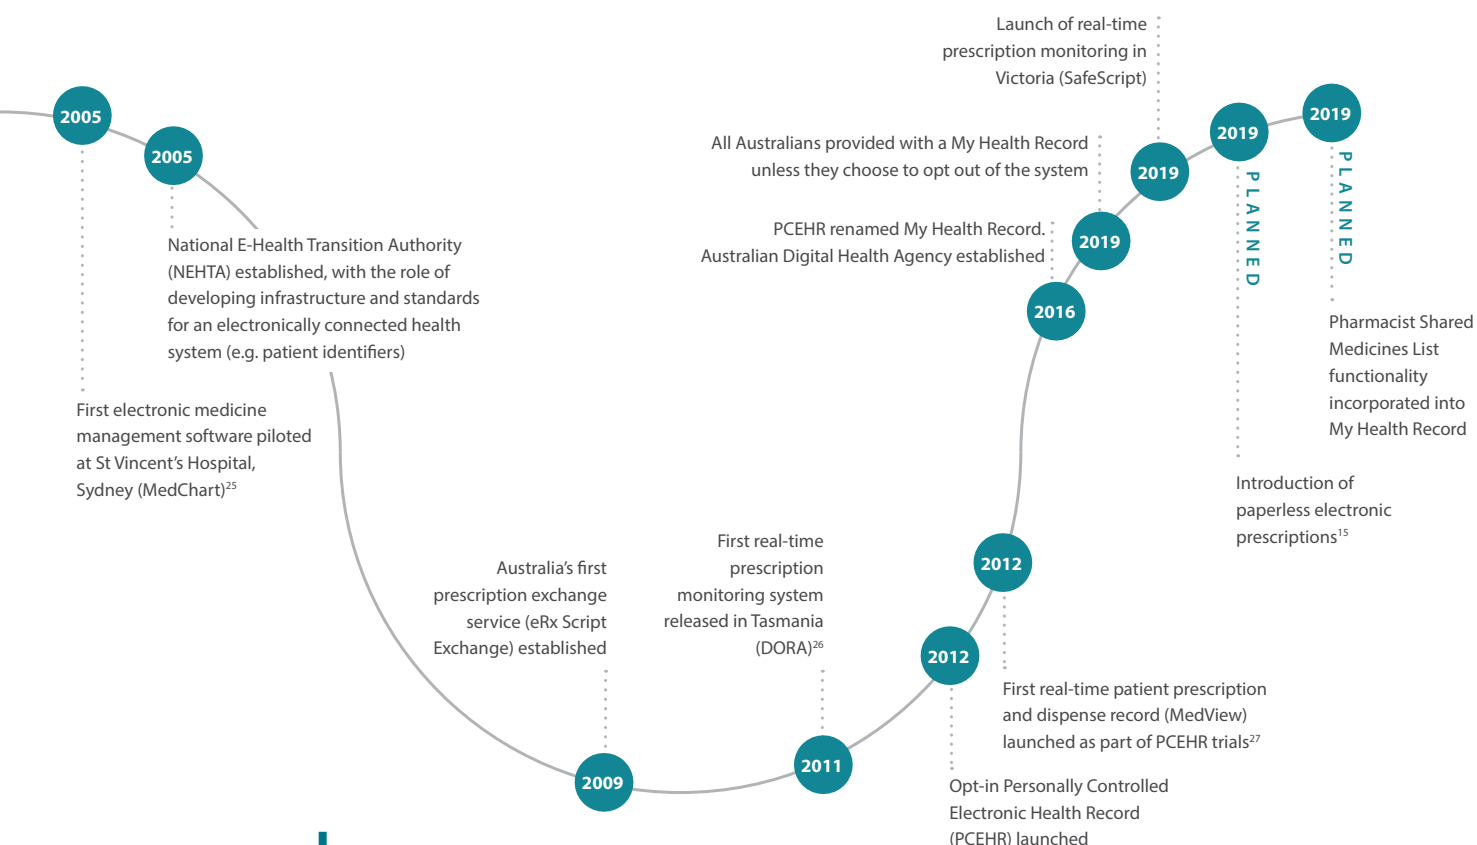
2005

First electronic medicine management software piloted at St Vincent's Hospital, Sydney (MedChart)$^{25}$

2005

National E-Health Transition Authority (NEHTA) established, with the role of developing infrastructure and standards for an electronically connected health system (e.g. patient identifiers)

Australia's first prescription exchange service (eRx Script Exchange) established

2009

First real-time prescription monitoring system released in Tasmania (DORA)$^{26}$

2011

2012

Opt-in Personally Controlled Electronic Health Record (PCEHR) launched

2012

First real-time patient prescription and dispense record (MedView) launched as part of PCEHR trials$^{27}$

2016

PCEHR renamed My Health Record. Australian Digital Health Agency established

2019

All Australians provided with a My Health Record unless they choose to opt out of the system

2019

Launch of real-time prescription monitoring in Victoria (SafeScript)

2019

PLANNED

Introduction of paperless electronic prescriptions$^{15}$

2019

PLANNED

Pharmacist Shared Medicines List functionality incorporated into My Health Record